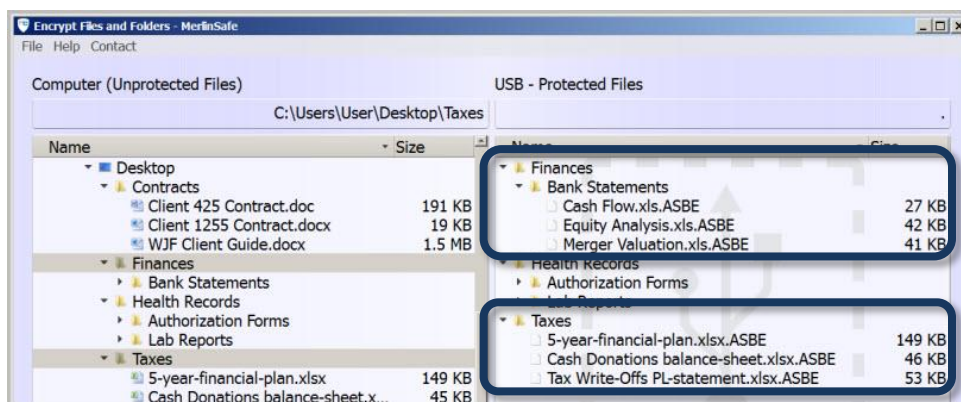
Encrypt Files and Folders - MerlinSafe

File Help Contact

Computer (Unprotected Files)

C:\Users\User\Desktop\Taxes

| Name | Size |
|---|---|
| Desktop | |
| Contracts | |
| Client 425 Contract.doc | 191 KB |
| Client 1255 Contract.docx | 19 KB |
| WJF Client Guide.docx | 1.5 MB |
| Finances | |
| Bank Statements | |
| Health Records | |
| Authorization Forms | |
| Lab Reports | |
| Taxes | |
| 5-year-financial-plan.xlsx | 149 KB |
| Cash Donations balance-sheet.x... | 45 KB |

USB - Protected Files

.

| Name | Size |
|---|---|
| Finances | |
| Bank Statements | |
| Cash Flow.xls.ASBE | 27 KB |
| Equity Analysis.xls.ASBE | 42 KB |
| Merger Valuation.xls.ASBE | 41 KB |
| Health Records | |
| Authorization Forms | |
| Lab Reports | |
| Taxes | |
| 5-year-financial-plan.xlsx.ASBE | 149 KB |
| Cash Donations balance-sheet.xlsx.ASBE | 46 KB |
| Tax Write-Offs PL-statement.xlsx.ASBE | 53 KB |